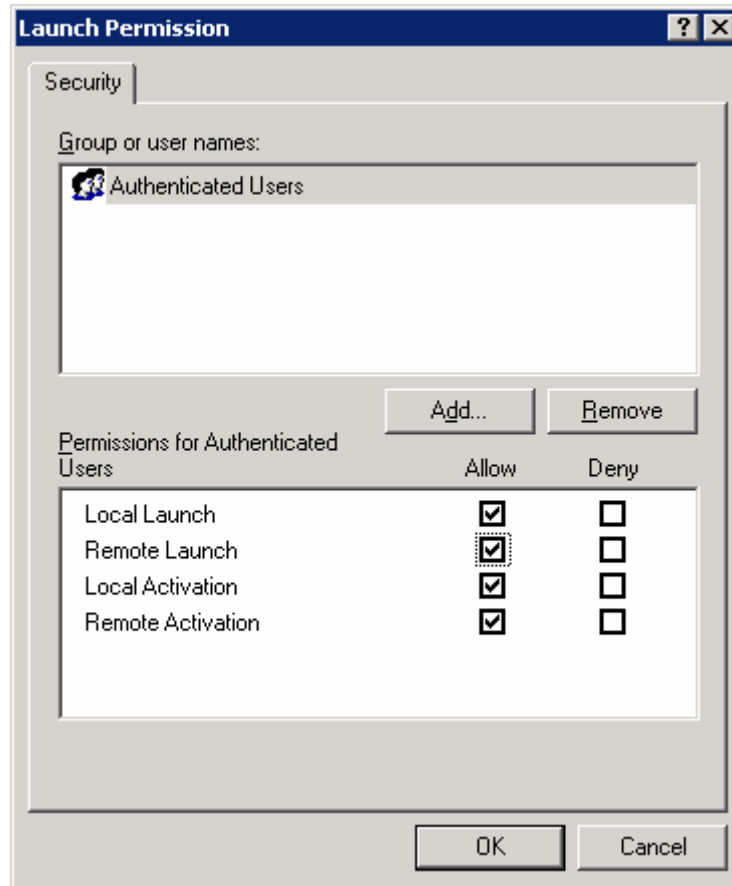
Launch Permission

Security

Group or user names:

Authenticated Users

Add...

Remove

Permissions for Authenticated Users

Allow

Deny

| | Allow | Deny |
|---|---|---|
| Local Launch | ☑ | ☐ |
| Remote Launch | ☑ | ☐ |
| Local Activation | ☑ | ☐ |
| Remote Activation | ☑ | ☐ |

OK

Cancel